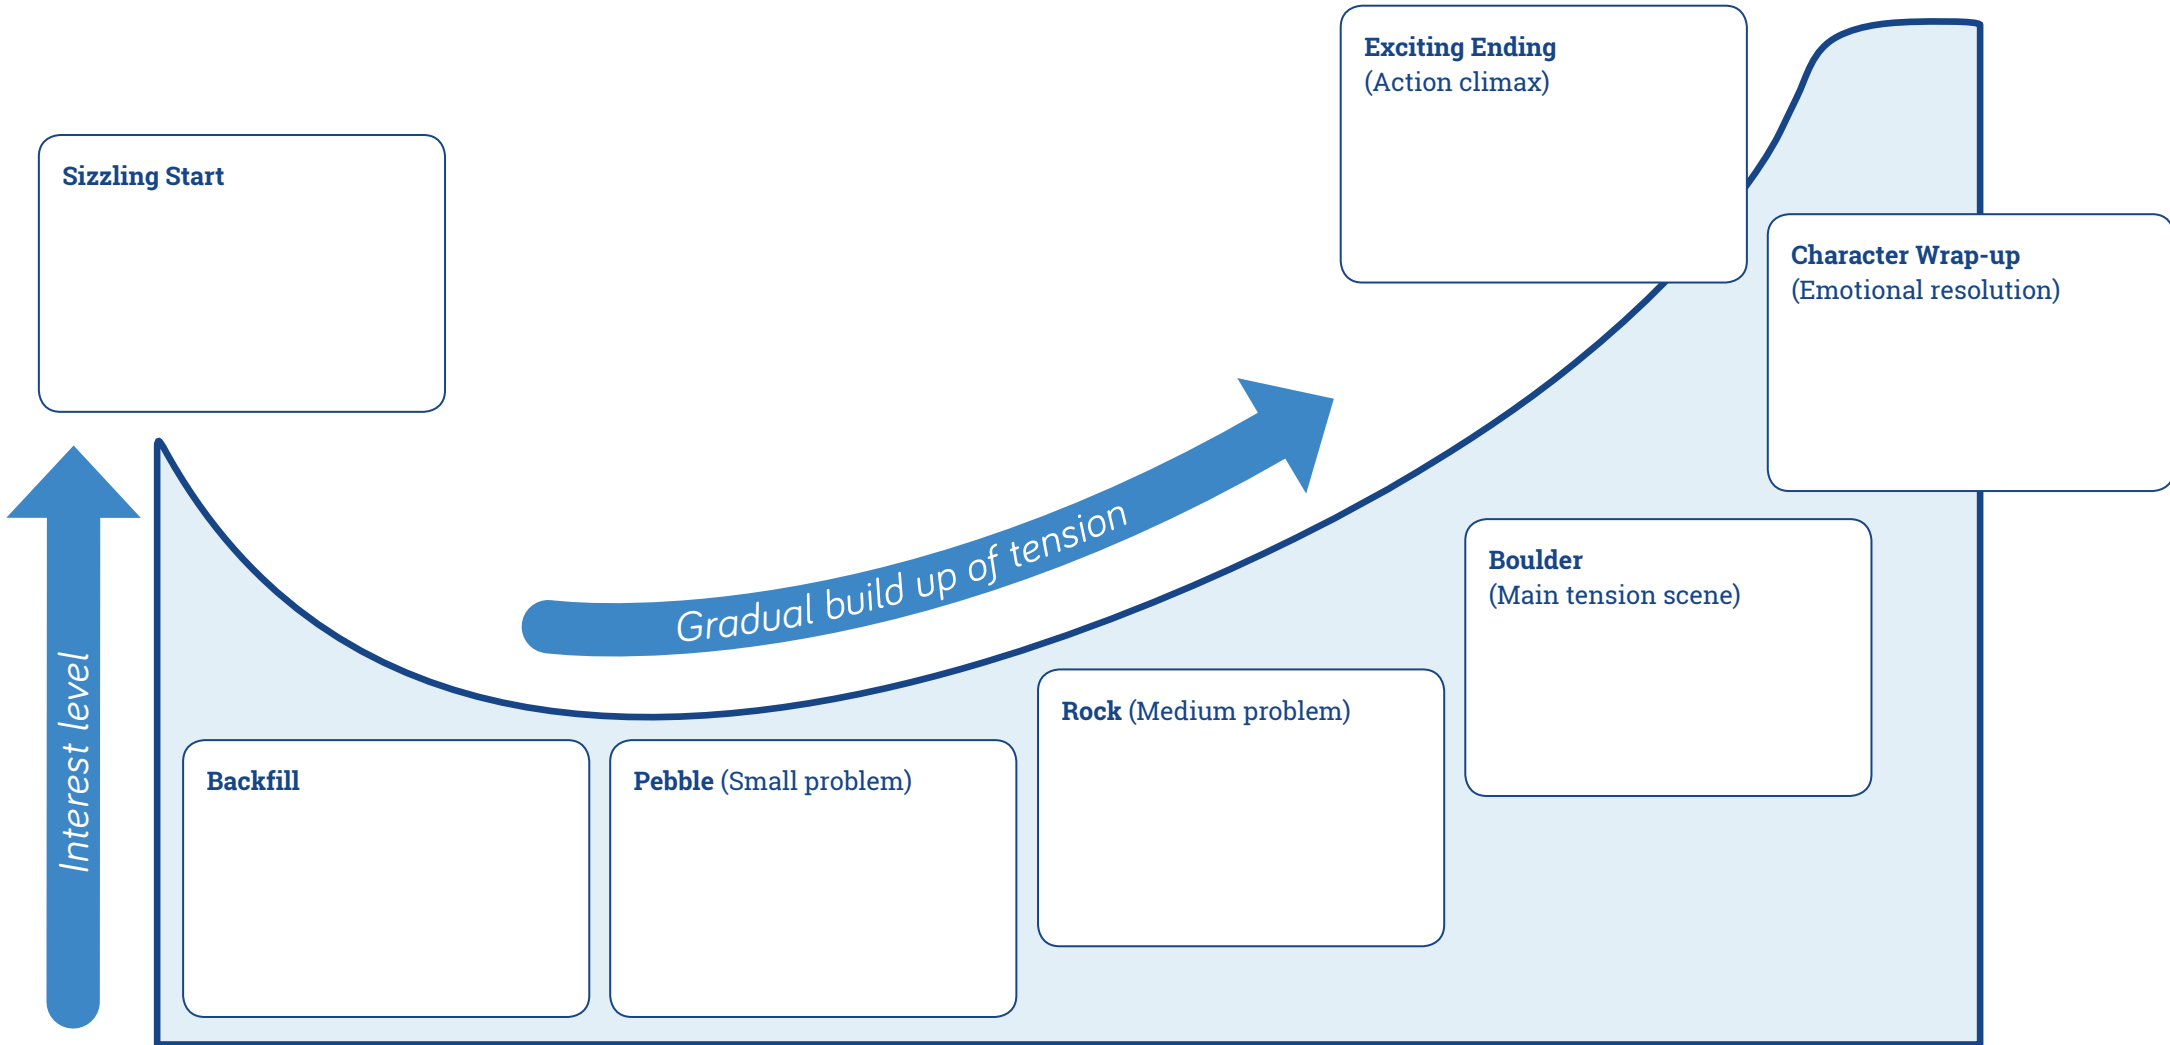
Exciting Ending
(Action climax)

Sizzling Start

Character Wrap-up
(Emotional resolution)

Gradual build up of tension

Boulder
(Main tension scene)

Interest level

Rock (Medium problem)

Backfill

Pebble (Small problem)